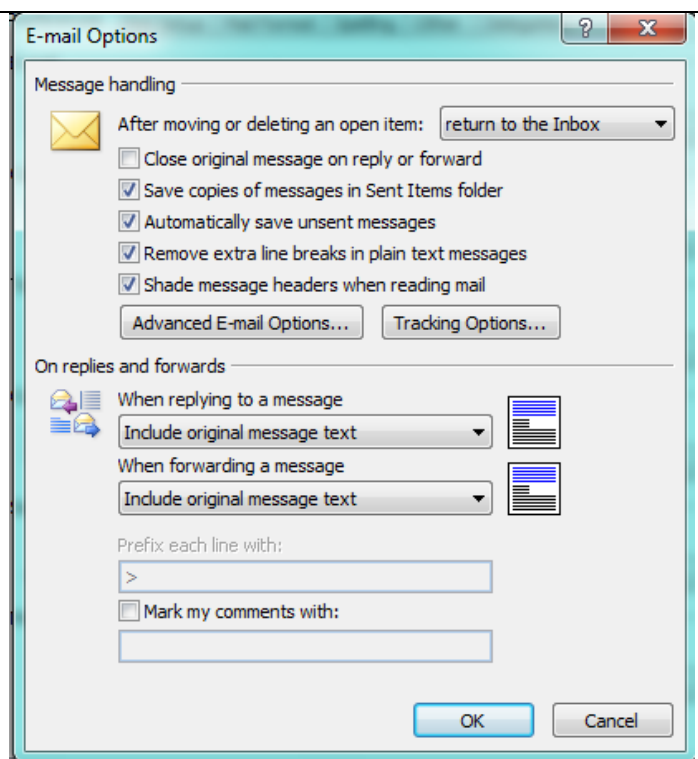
E-mail Options

?

X

Message handling

After moving or deleting an open item: return to the Inbox

Close original message on reply or forward

Save copies of messages in Sent Items folder

Automatically save unsent messages

Remove extra line breaks in plain text messages

Shade message headers when reading mail

Advanced E-mail Options...

Tracking Options...

On replies and forwards

When replying to a message

Include original message text

When forwarding a message

Include original message text

Prefix each line with:

>

Mark my comments with:

OK

Cancel